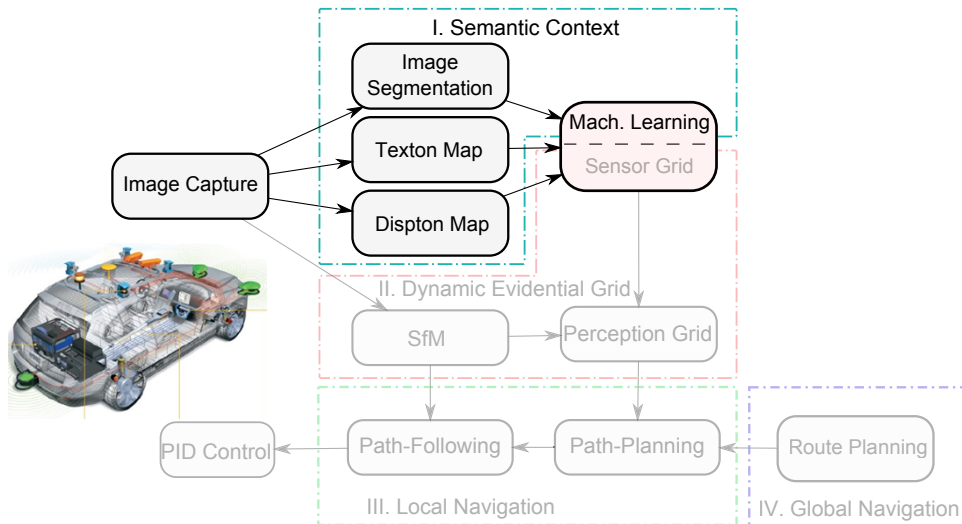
I. Semantic Context

Image Segmentation

Texton Map

Dispton Map

Image Capture

Mach. Learning

Sensor Grid

II. Dynamic Evidential Grid

SfM

Perception Grid

PID Control

Path-Following

Path-Planning

Route Planning

III. Local Navigation

IV. Global Navigation